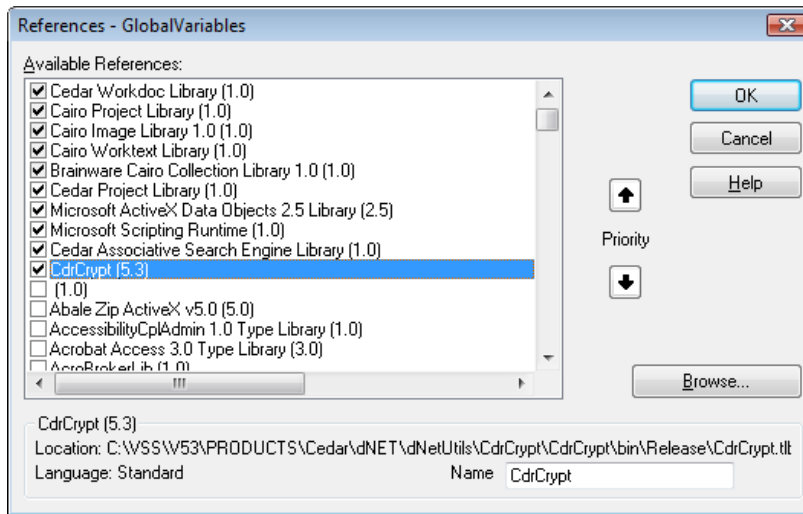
References - GlobalVariables

Available References:

☑ Cedar Workdoc Library (1.0)
☑ Cairo Project Library (1.0)
☑ Cairo Image Library 1.0 (1.0)
☑ Cairo Worktext Library (1.0)
☑ Brainware Cairo Collection Library 1.0 (1.0)
☑ Cedar Project Library (1.0)
☑ Microsoft ActiveX Data Objects 2.5 Library (2.5)
☑ Microsoft Scripting Runtime (1.0)
☑ Cedar Associative Search Engine Library (1.0)
☑ CdrCrypt (5.3)
☐ (1.0)
☐ Abale Zip ActiveX v5.0 (5.0)
☐ AccessibilityCplAdmin 1.0 Type Library (1.0)
☐ Acrobat Access 3.0 Type Library (3.0)
☐ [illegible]

OK

Cancel

Help

Priority

Browse...

CdrCrypt (5.3)

Location: C:\VSS\V53\PRODUCTS\Cedar\dNET\dNetUtils\CdrCrypt\CdrCrypt\bin\Release\CdrCrypt.tlt

Language: Standard

Name CdrCrypt